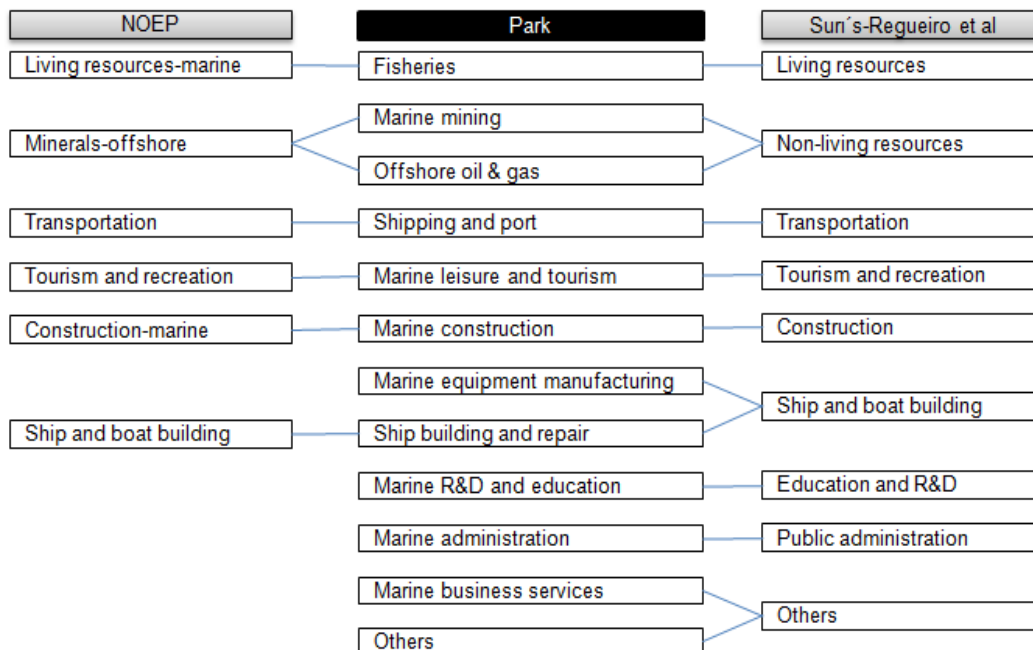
NOEP

Park

Surı´s-Regueiro et al

Living resources-marine

Fisheries

Living resources

Minerals-offshore

Marine mining

Offshore oil & gas

Non-living resources

Transportation

Shipping and port

Transportation

Tourism and recreation

Marine leisure and tourism

Tourism and recreation

Construction-marine

Marine construction

Construction

Marine equipment manufacturing

Ship and boat building

Ship and boat building

Ship building and repair

Marine R&D and education

Education and R&D

Marine administration

Public administration

Marine business services

Others

Others